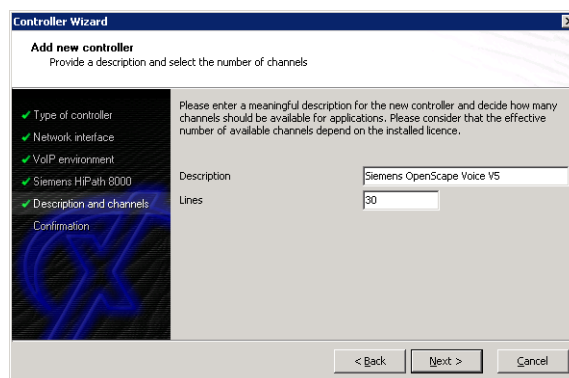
Controller Wizard

Add new controller
Provide a description and select the number of channels

✔ Type of controller
✔ Network interface
✔ VoIP environment
✔ Siemens HiPath 8000
✔ Description and channels
Confirmation

Please enter a meaningful description for the new controller and decide how many channels should be available for applications. Please consider that the effective number of available channels depend on the installed licence.

Description
Siemens OpenScape Voice V5

Lines
30

< Back
Next >
Cancel